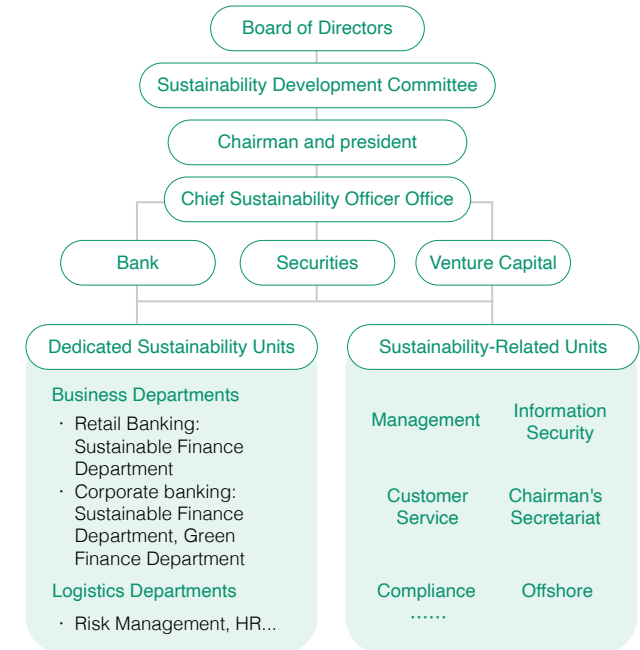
Board of Directors

Sustainability Development Committee

Chairman and president

Chief Sustainability Officer Office

Bank

Securities

Venture Capital

Dedicated Sustainability Units

Business Departments

· Retail Banking: Sustainable Finance Department

· Corporate banking: Sustainable Finance Department, Green Finance Department

Logistics Departments

· Risk Management, HR...

Sustainability-Related Units

Management

Information Security

Customer Service

Chairman's Secretariat

Compliance

Offshore

……